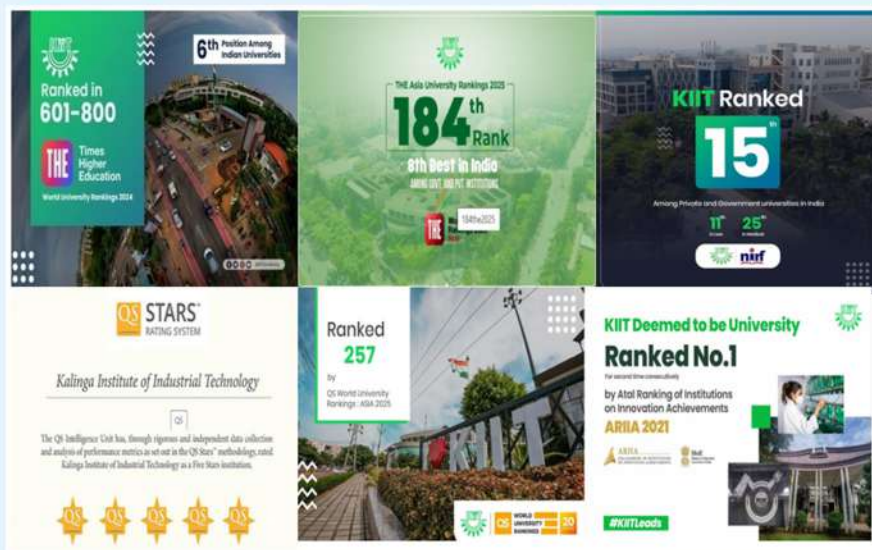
Ranked in
601-800

THE Times Higher Education

World University Rankings 2024

6th Position Among Indian Universities

THE Asia University Rankings 2025

184th Rank

8th Best in India
AMONG GOVT. AND PVT. INSTITUTIONS

KIIT Ranked
15th

Among Private and Government universities in India

11th
25th

nirf

QS STARS RATING SYSTEM

Kalinga Institute of Industrial Technology

QS

The QS Intelligence Unit has, through rigorous and independent data collection and analysis of performance metrics as set out in the QS Stars methodology, rated Kalinga Institute of Industrial Technology as a Five Stars institution.

QS QS QS QS QS

Ranked
257
by
QS World University Rankings : ASIA 2025

QS WORLD UNIVERSITY RANKINGS 20

KIIT Deemed to be University

Ranked No.1

For second time consecutively

by Atal Ranking of Institutions on Innovation Achievements

ARIIA 2021

ARIIA

#KIITLeads